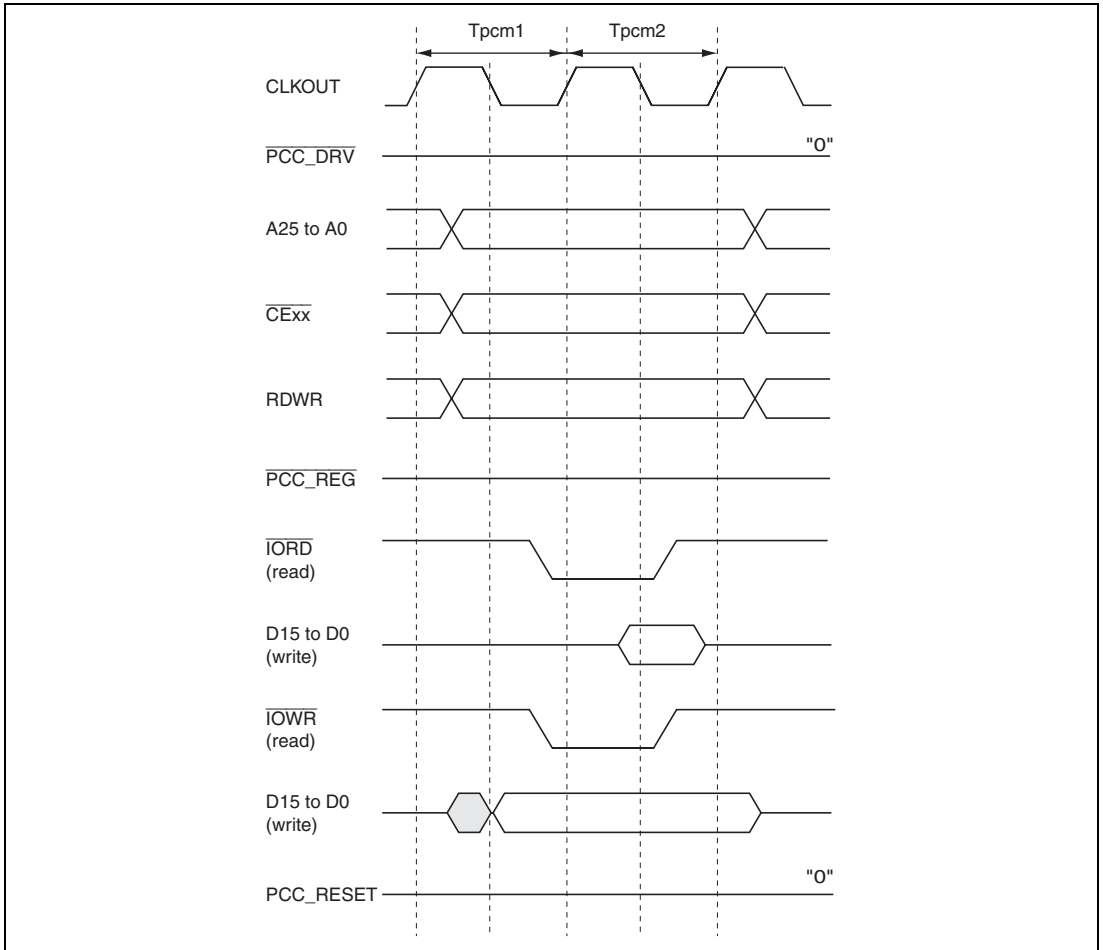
Tpcm1

Tpcm2

CLKOUT

$\overline{\text{PCC\_DRV}}$

"0"

A25 to A0

$\overline{\text{CExx}}$

RDWR

$\overline{\text{PCC\_REG}}$

$\overline{\text{IORD}}$
(read)

D15 to D0
(write)

$\overline{\text{IOWR}}$
(read)

D15 to D0
(write)

PCC_RESET

"0"